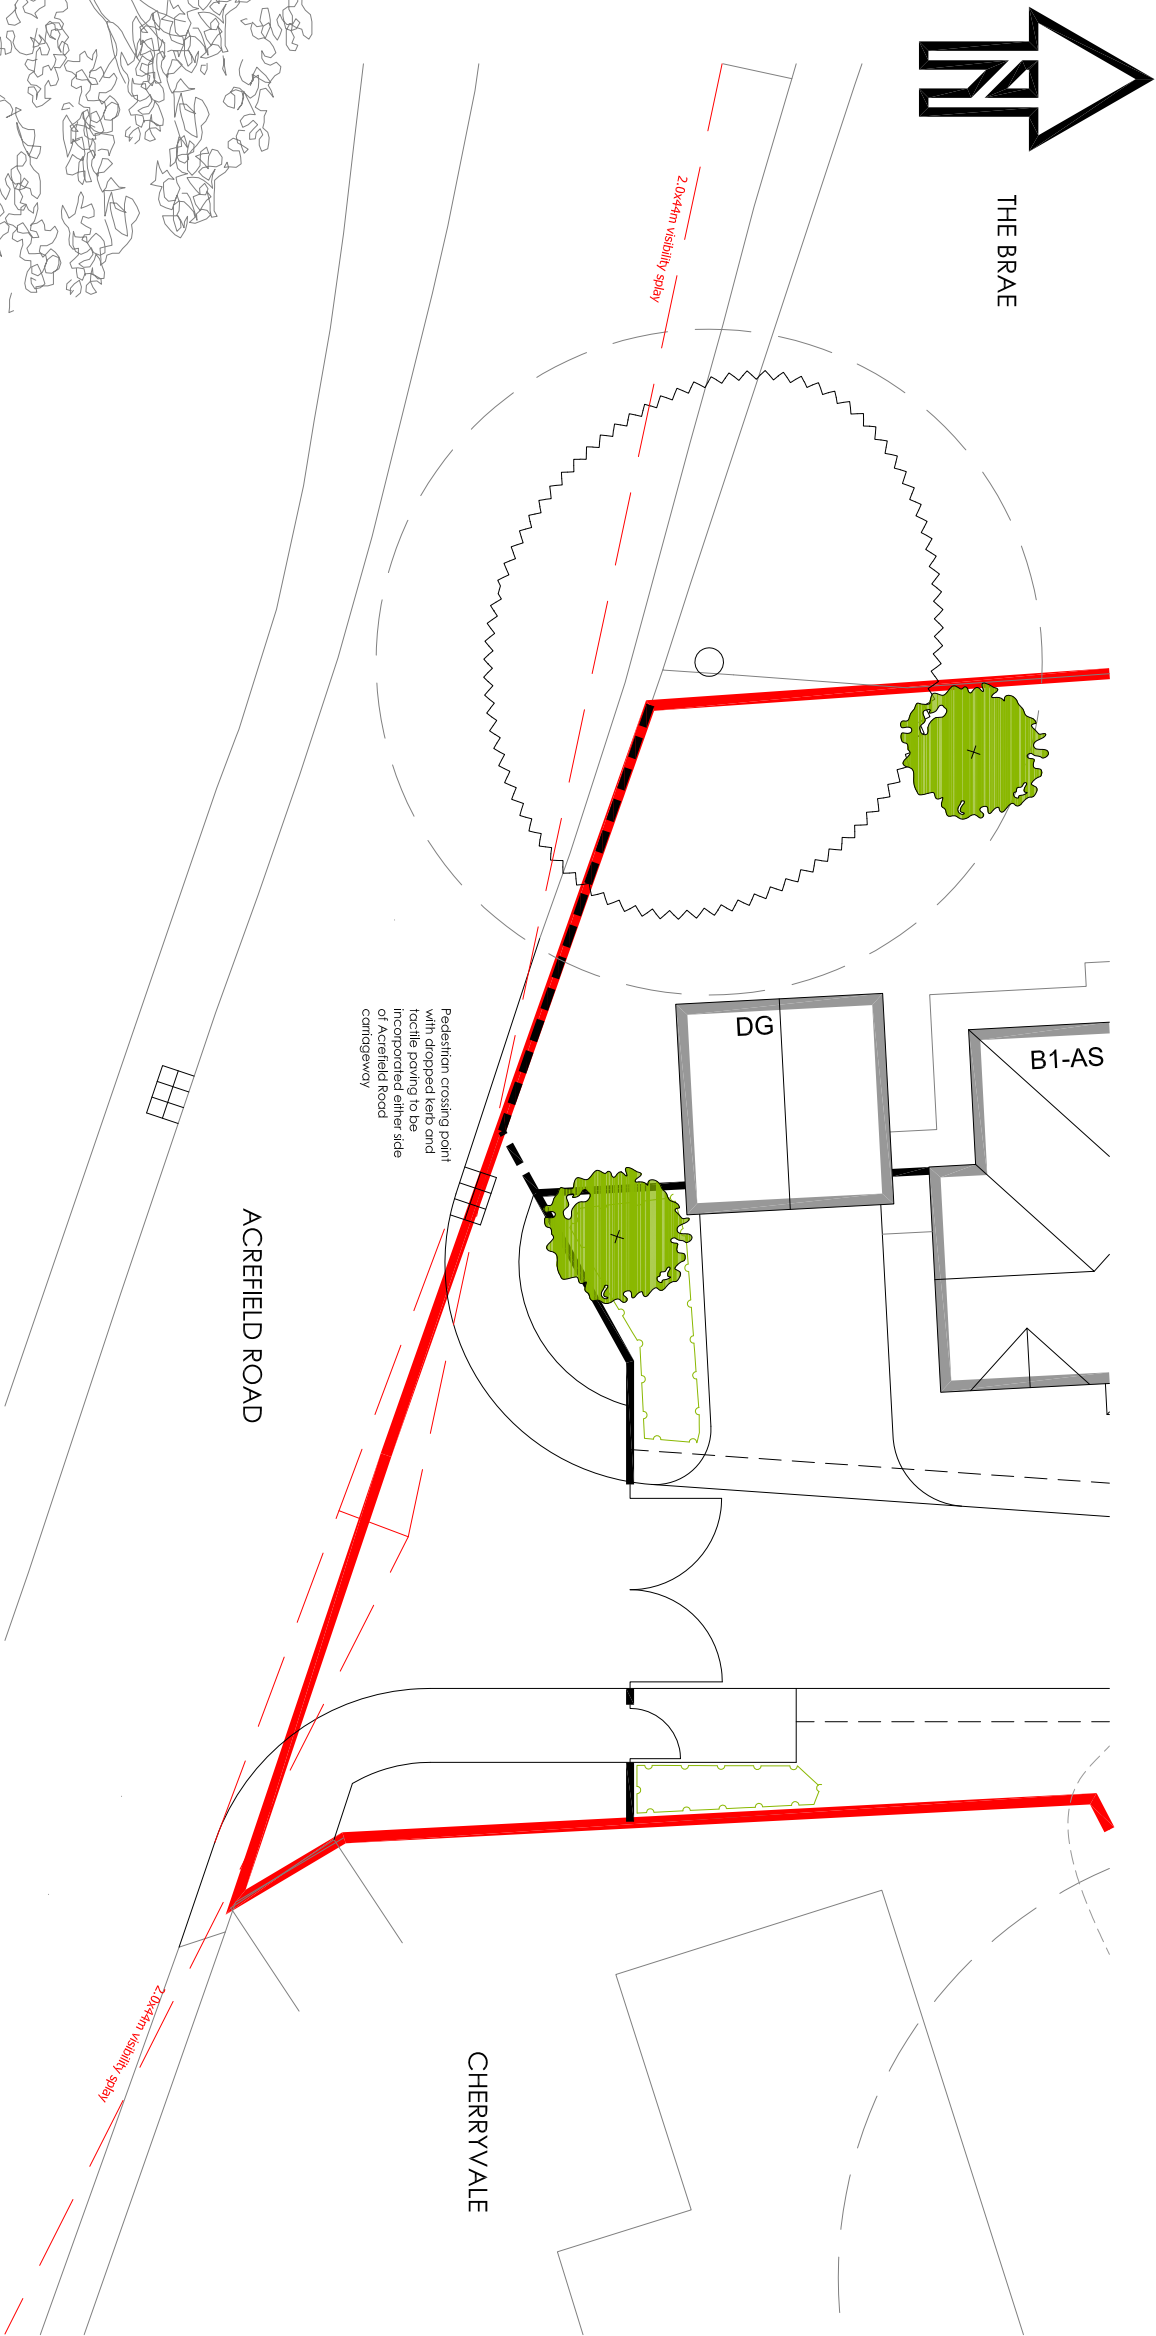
THE BRAE

2.0x44m visibility splay

DG

B1-AS

Pedestrian crossing point with dropped kerb and tactile paving to be incorporated either side of Acrefield Road carriageway

ACREFIELD ROAD

2.0x44m visibility splay

CHERRYVALE